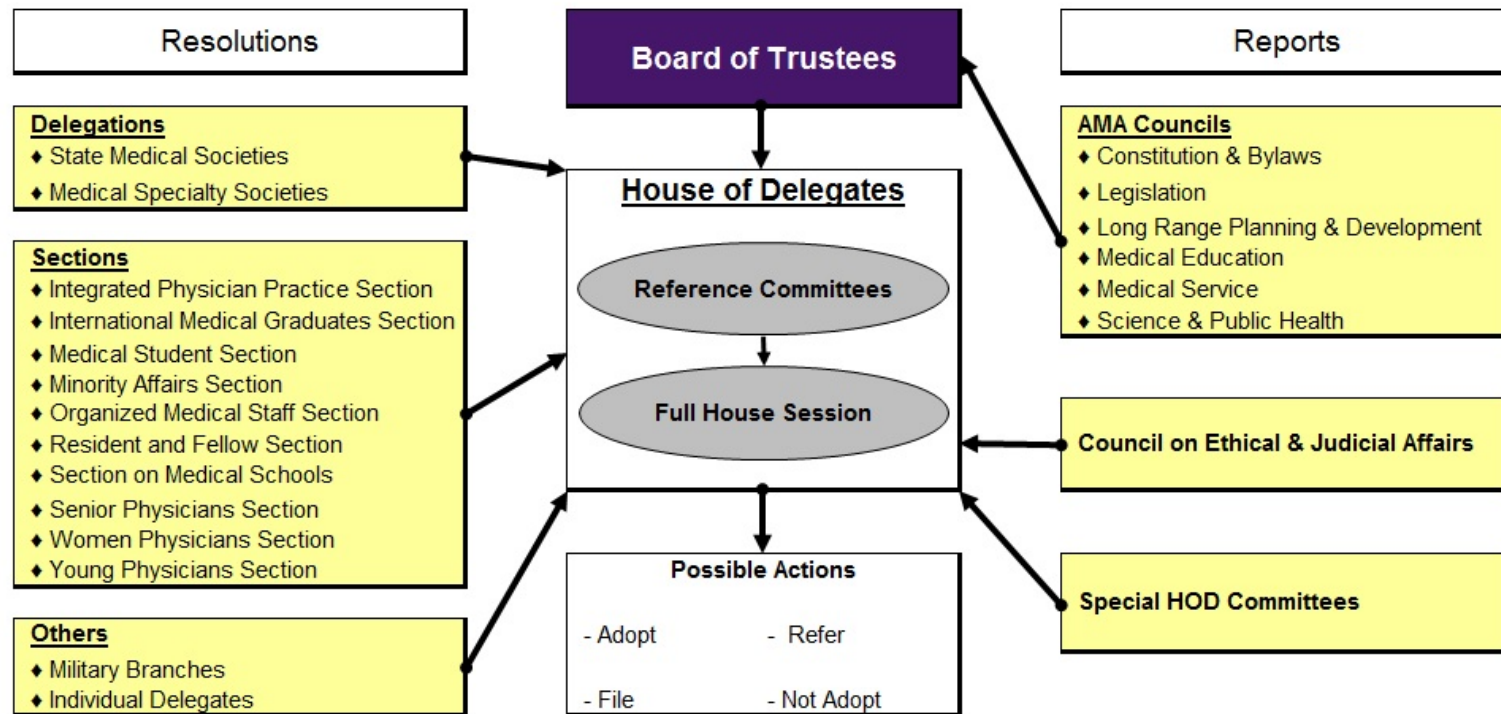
Resolutions

Board of Trustees

Reports

Delegations
♦ State Medical Societies
♦ Medical Specialty Societies

Sections
♦ Integrated Physician Practice Section
♦ International Medical Graduates Section
♦ Medical Student Section
♦ Minority Affairs Section
♦ Organized Medical Staff Section
♦ Resident and Fellow Section
♦ Section on Medical Schools
♦ Senior Physicians Section
♦ Women Physicians Section
♦ Young Physicians Section

Others
♦ Military Branches
♦ Individual Delegates

House of Delegates

Reference Committees

Full House Session

Possible Actions

- Adopt - Refer

- File - Not Adopt

AMA Councils
♦ Constitution & Bylaws
♦ Legislation
♦ Long Range Planning & Development
♦ Medical Education
♦ Medical Service
♦ Science & Public Health

Council on Ethical & Judicial Affairs

Special HOD Committees